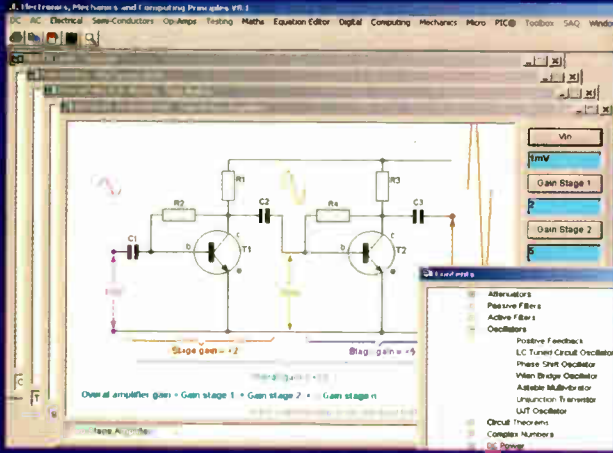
Electronics, Mechanics and Computing Principles V8.1

DC AC Electrical Semi-Conductors Op-Amps Testing Maths Equation Editor Digital Computing Mechanics Micro PIC Toolbox SAQ Window

Vin

1mV

Gain Stage 1

2

Gain Stage 2

5

R1 R2 C1 C2 b c e T1 R3 R4 C3 T2

Stage gain = 2

Stage gain = 5

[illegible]

Overall amplifier gain = Gain stage 1 × Gain stage 2 × ... Gain stage n

Attenuators
Passive Filters
Active Filters
Oscillators
Positive Feedback
LC Tuned Circuit Oscillator
Phase Shift Oscillator
Wien Bridge Oscillator
Astable Multivibrator
Unijunction Transistor
UJT Oscillator
Circuit Theorems
Complex Numbers
DC Power

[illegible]